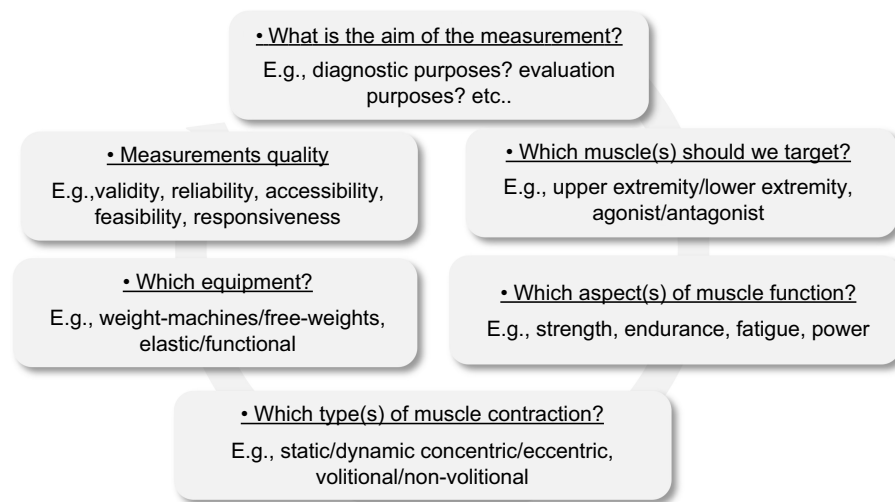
• What is the aim of the measurement?
E.g., diagnostic purposes? evaluation purposes? etc..

• Measurements quality
E.g.,validity, reliability, accessibility, feasibility, responsiveness

• Which muscle(s) should we target?
E.g., upper extremity/lower extremity, agonist/antagonist

• Which equipment?
E.g., weight-machines/free-weights, elastic/functional

• Which aspect(s) of muscle function?
E.g., strength, endurance, fatigue, power

• Which type(s) of muscle contraction?
E.g., static/dynamic concentric/eccentric, volitional/non-volitional